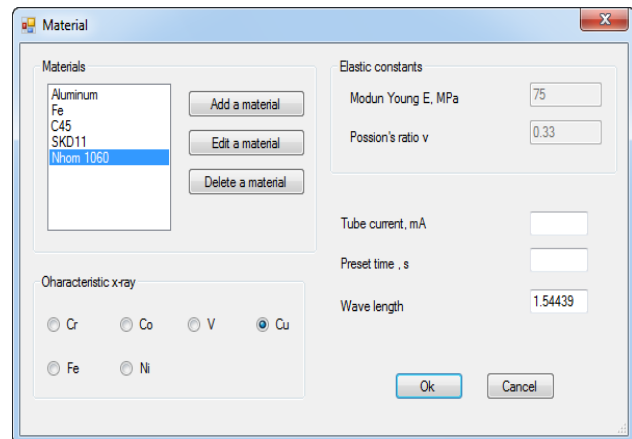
Material

Materials

Aluminum
Fe
C45
SKD11
Nhom 1060

Add a material

Edit a material

Delete a material

Elastic constants

Modun Young E, MPa 75

Possion's ratio v 0.33

Tube current, mA

Preset time , s

Wave length 1.54439

Characteristic x-ray

Cr Co V Cu

Fe Ni

Ok

Cancel